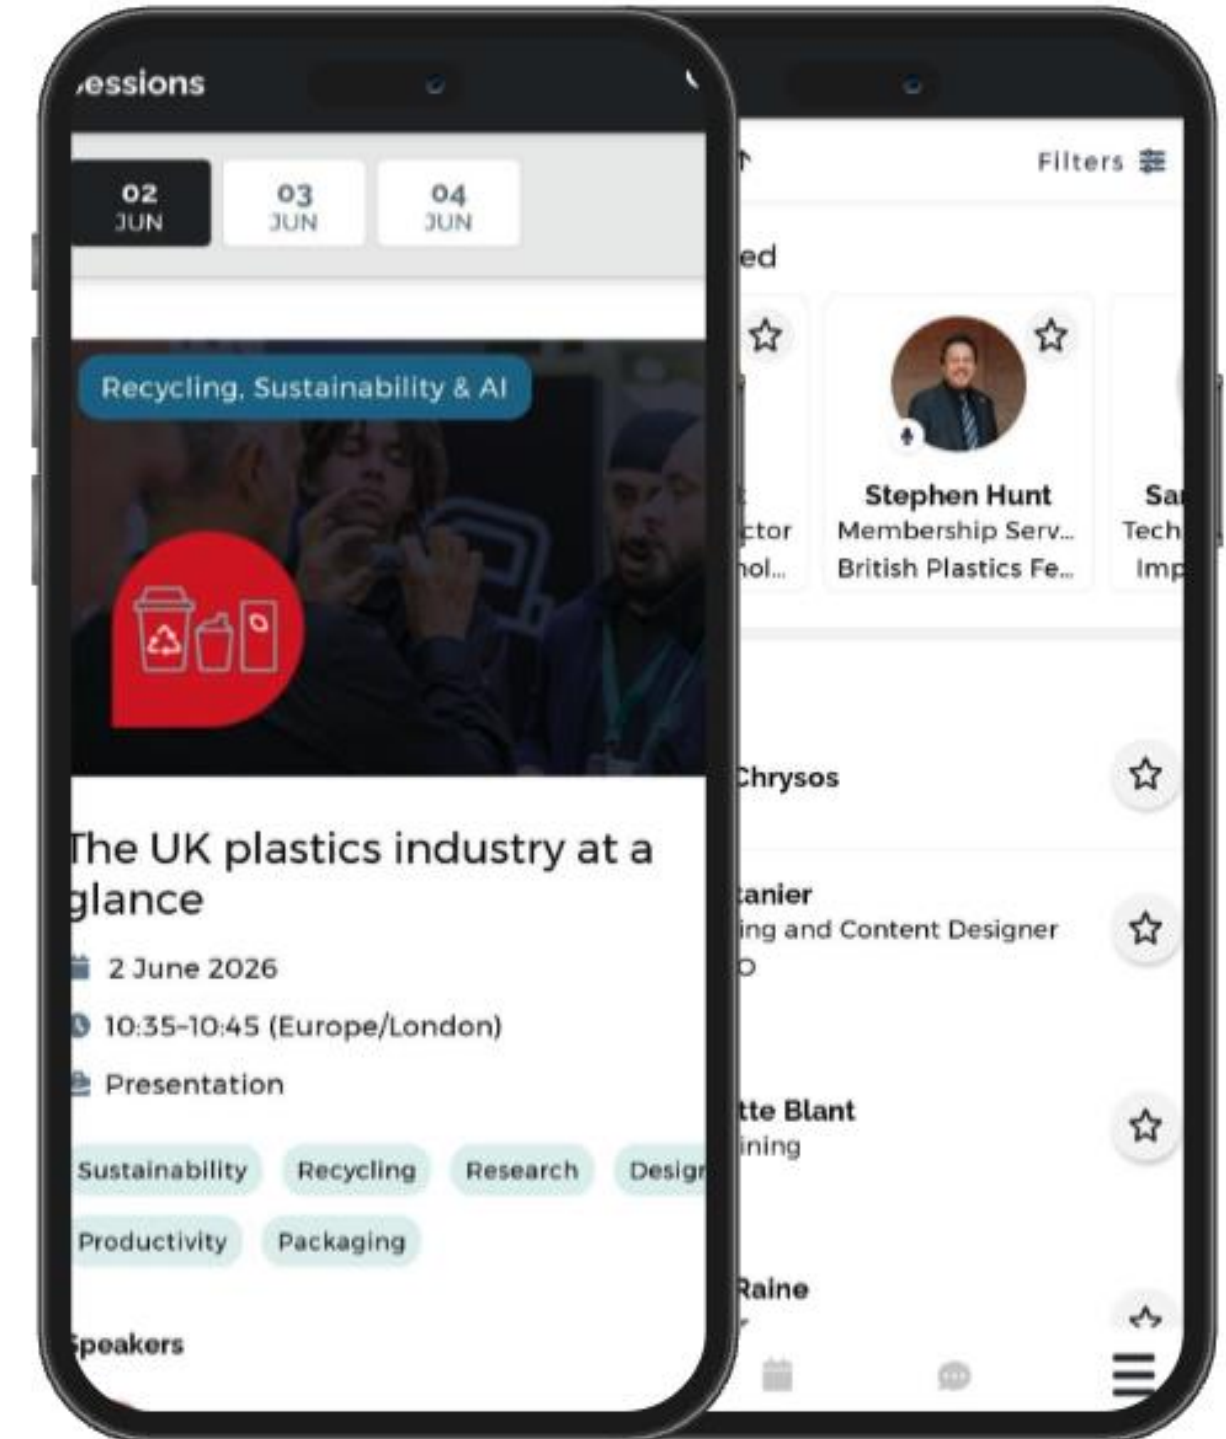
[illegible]essions

02 JUN

03 JUN

04 JUN

Recycling, Sustainability & AI

The UK plastics industry at a glance

2 June 2026

10:35-10:45 (Europe/London)

Presentation

Sustainability Recycling Research Desig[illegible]

Productivity Packaging

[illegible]peakers

Filters

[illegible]ed

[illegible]ctor
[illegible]nol...

Stephen Hunt
Membership Serv...
British Plastics Fe...

Sa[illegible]
Tech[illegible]
Imp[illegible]

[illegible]Chrysos

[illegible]tanier
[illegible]ing and Content Designer
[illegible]O

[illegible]tte Blant
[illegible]ining

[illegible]Raine